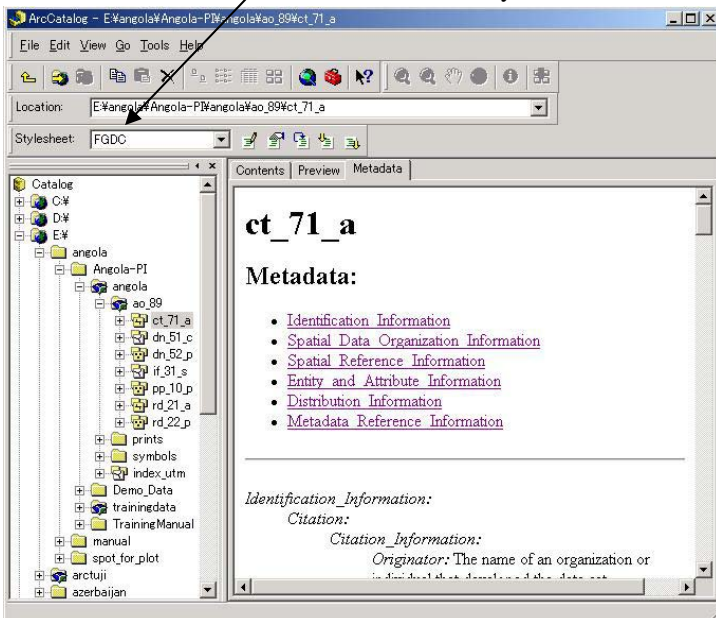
ArcCatalog - E¥angola¥Angola-PI¥angola¥ao_89¥ct_71_a

File Edit View Go Tools Help

Location: E¥angola¥Angola-PI¥angola¥ao_89¥ct_71_a

Stylesheet: FGDC

Catalog
C¥
D¥
E¥
angola
Angola-PI
angola
ao_89
ct_71_a
dn_51_c
dn_52_p
if_31_s
pp_10_p
rd_21_a
rd_22_p
prints
symbols
index_utm
Demo_Data
trainingdata
TrainingManual
manual
spot_for_plot
arctuji
azerbaijan

Contents | Preview | Metadata

ct_71_a

Metadata:

• Identification Information
• Spatial Data Organization Information
• Spatial Reference Information
• Entity and Attribute Information
• Distribution Information
• Metadata Reference Information

Identification_Information:
Citation:
Citation_Information:
Originator: The name of an organization or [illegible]